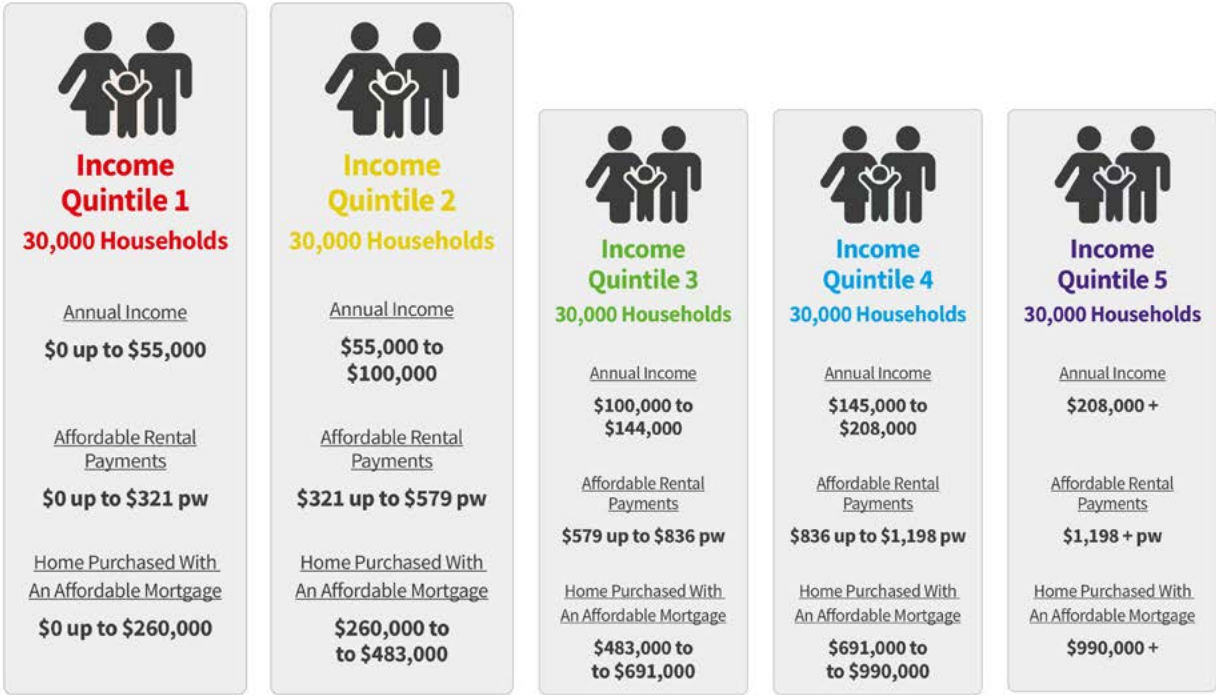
Income Quintile 1
30,000 Households

Annual Income
$0 up to $55,000

Affordable Rental Payments
$0 up to $321 pw

Home Purchased With An Affordable Mortgage
$0 up to $260,000

Income Quintile 2
30,000 Households

Annual Income
$55,000 to $100,000

Affordable Rental Payments
$321 up to $579 pw

Home Purchased With An Affordable Mortgage
$260,000 to to $483,000

Income Quintile 3
30,000 Households

Annual Income
$100,000 to $144,000

Affordable Rental Payments
$579 up to $836 pw

Home Purchased With An Affordable Mortgage
$483,000 to to $691,000

Income Quintile 4
30,000 Households

Annual Income
$145,000 to $208,000

Affordable Rental Payments
$836 up to $1,198 pw

Home Purchased With An Affordable Mortgage
$691,000 to to $990,000

Income Quintile 5
30,000 Households

Annual Income
$208,000 +

Affordable Rental Payments
$1,198 + pw

Home Purchased With An Affordable Mortgage
$990,000 +